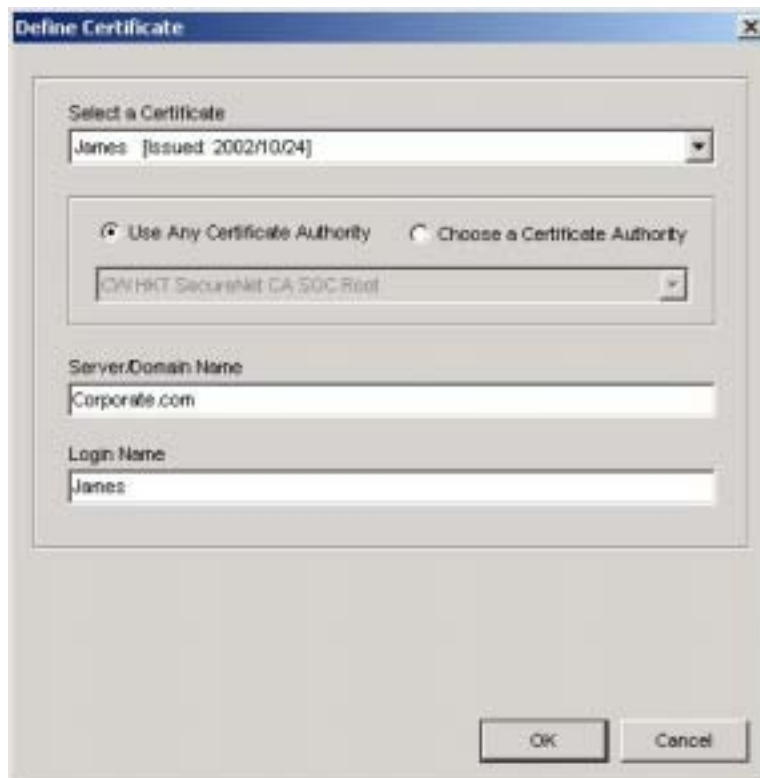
Define Certificate

Select a Certificate

James [Issued: 2002/10/24]

Use Any Certificate Authority

Choose a Certificate Authority

CN HKT SecureNet CA SGC Root

Server/Domain Name

Corporate.com

Login Name

James

OK

Cancel